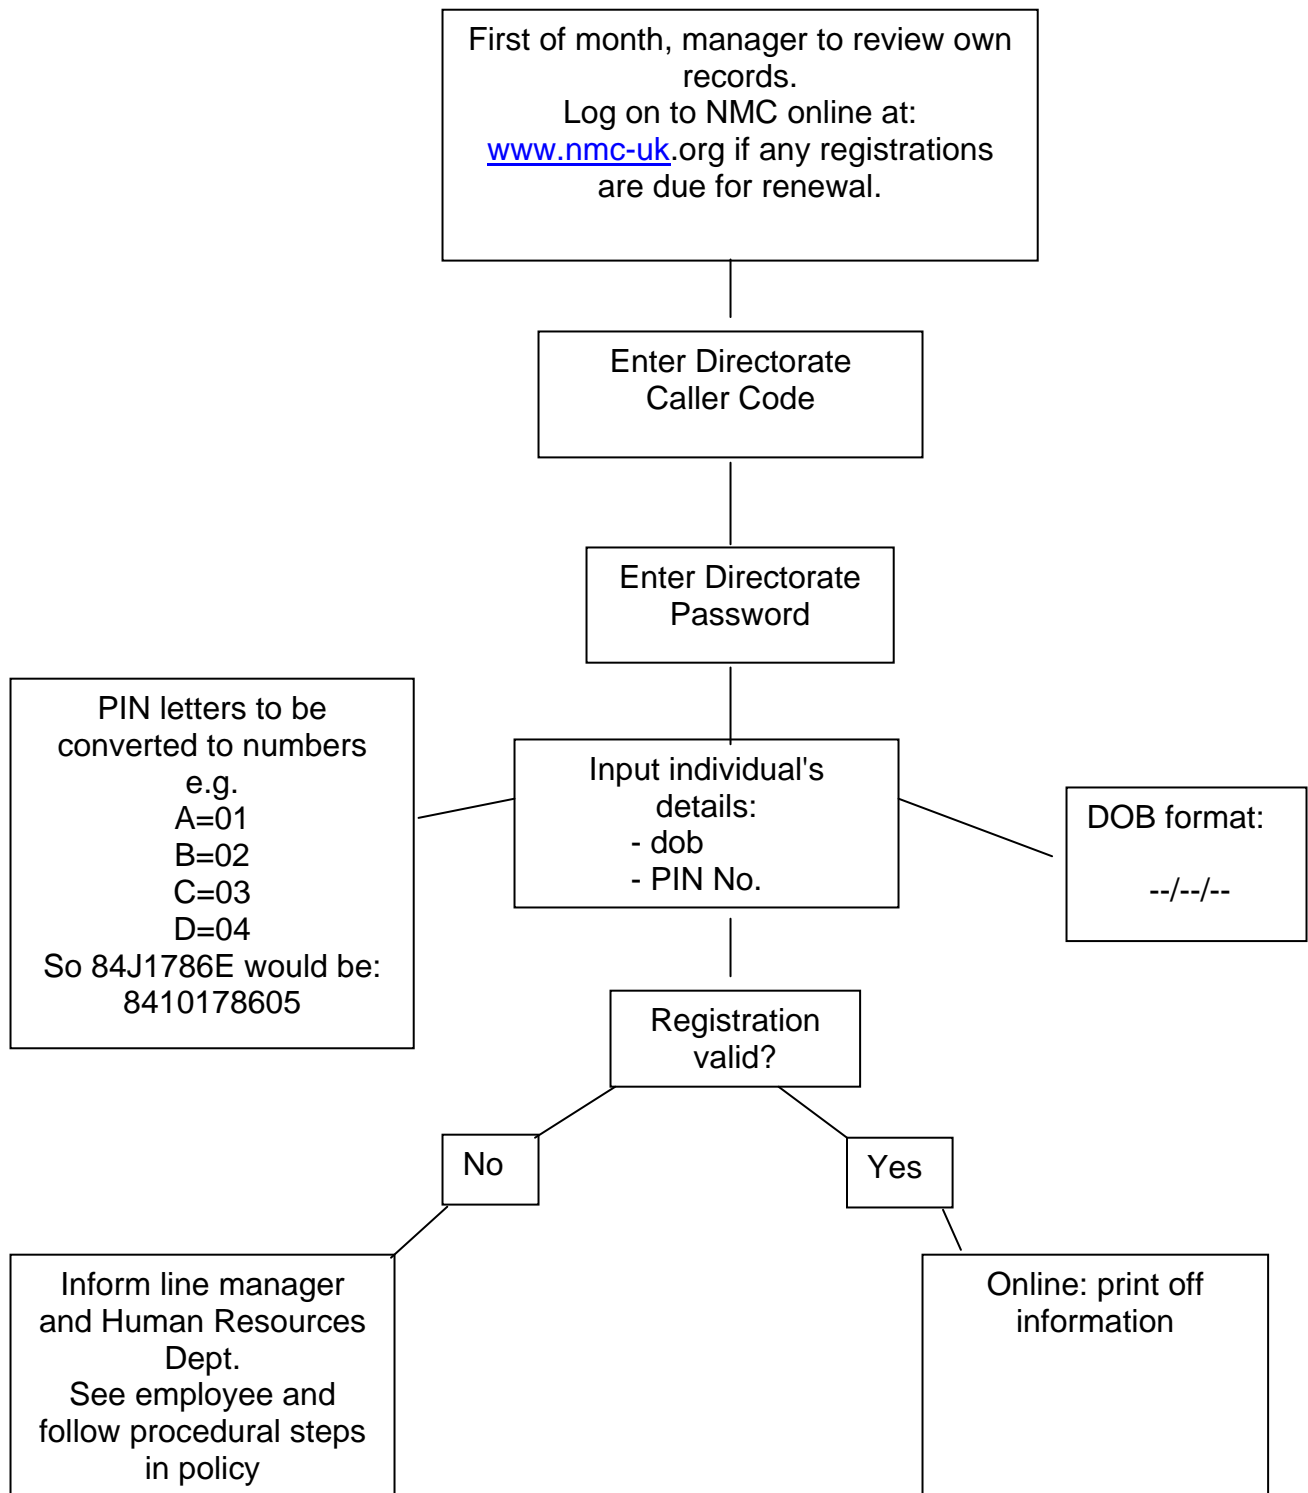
First of month, manager to review own records.
Log on to NMC online at: www.nmc-uk.org if any registrations are due for renewal.

Enter Directorate Caller Code

Enter Directorate Password

PIN letters to be converted to numbers e.g.
A=01
B=02
C=03
D=04
So 84J1786E would be: 8410178605

Input individual's details:
- dob
- PIN No.

DOB format:
--/--/--

Registration valid?

No

Yes

Inform line manager and Human Resources Dept.
See employee and follow procedural steps in policy

Online: print off information